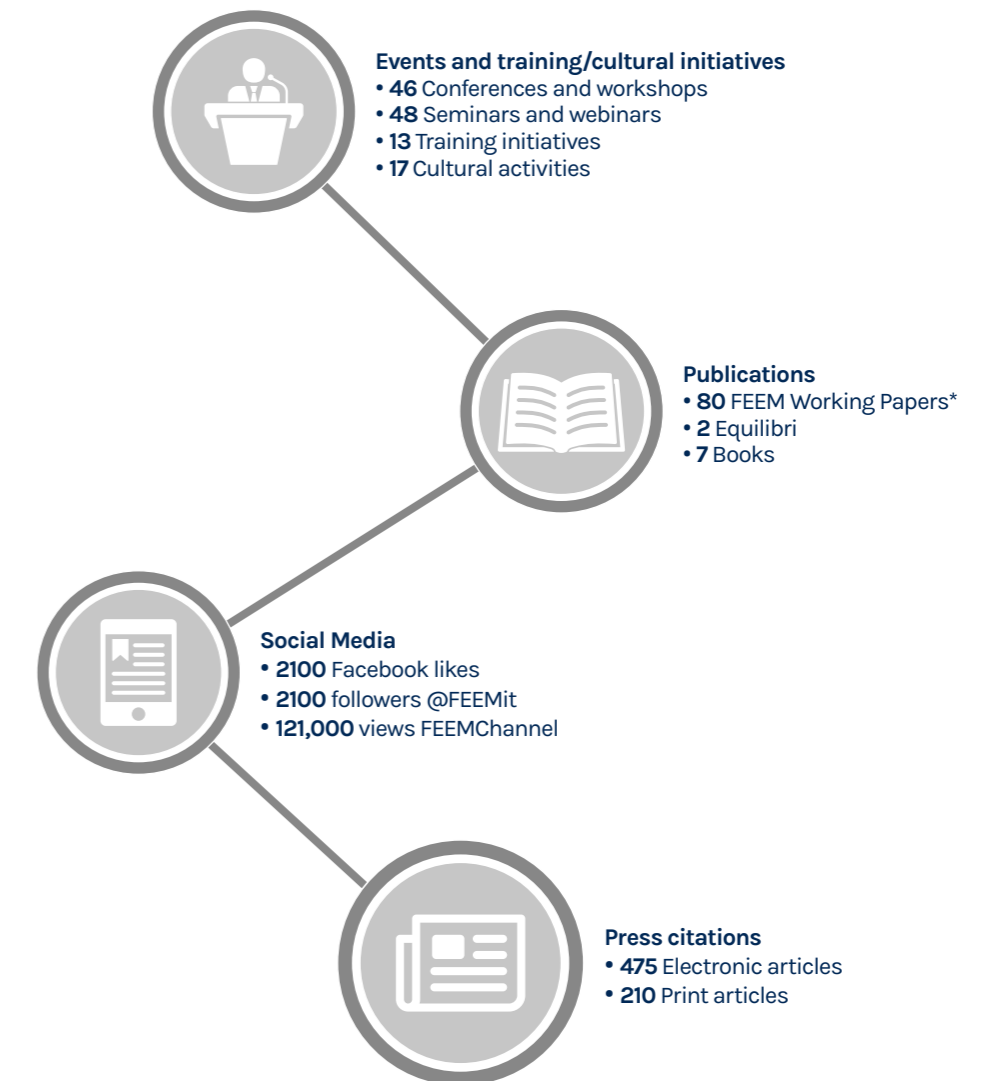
Events and training/cultural initiatives
• 46 Conferences and workshops
• 48 Seminars and webinars
• 13 Training initiatives
• 17 Cultural activities

Publications
• 80 FEEM Working Papers*
• 2 Equilibri
• 7 Books

Social Media
• 2100 Facebook likes
• 2100 followers @FEEMit
• 121,000 views FEEMChannel

Press citations
• 475 Electronic articles
• 210 Print articles